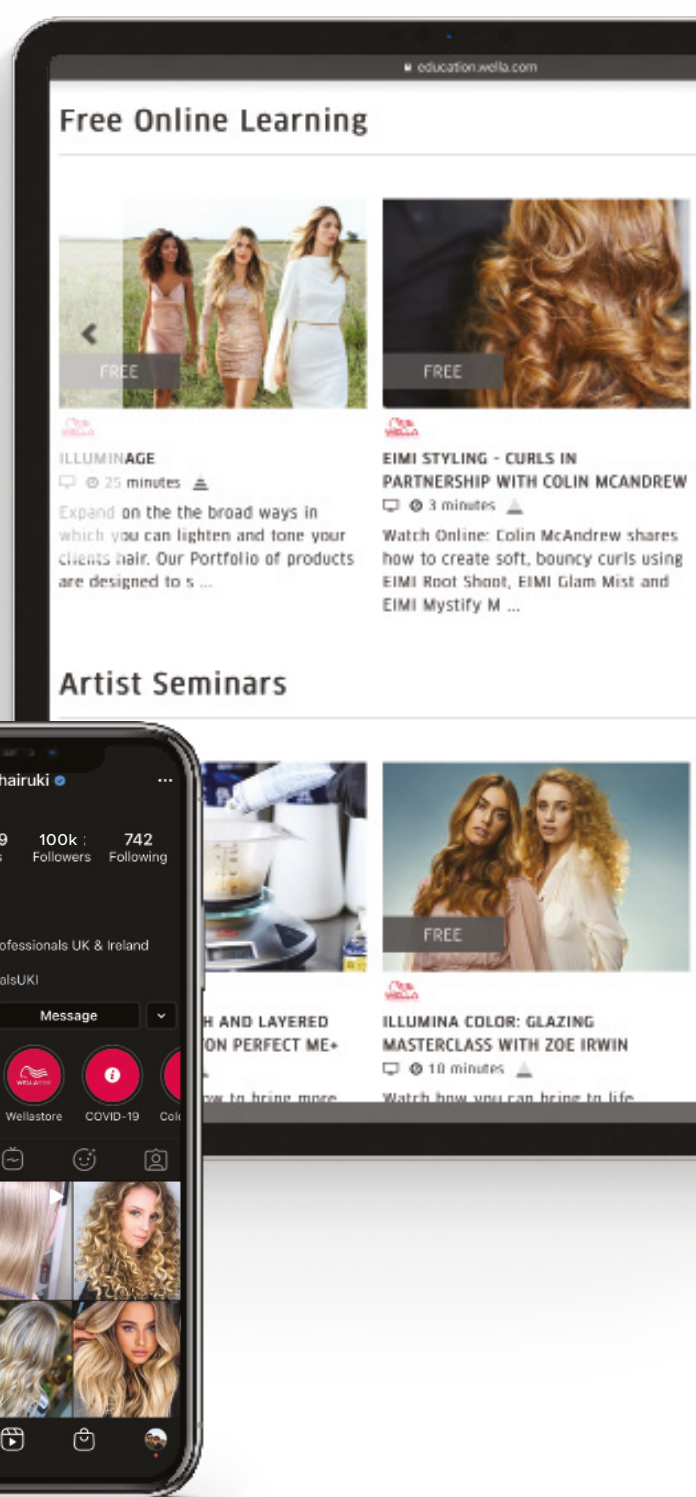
education.wella.com

Free Online Learning

FREE

FREE

ILLUMINAGE
25 minutes
Expand on the the broad ways in which you can lighten and tone your clients hair. Our Portfolio of products are designed to s ...

EIMI STYLING - CURLS IN PARTNERSHIP WITH COLIN MCANDREW
3 minutes
Watch Online: Colin McAndrew shares how to create soft, bouncy curls using EIMI Root Shoot, EIMI Glam Mist and EIMI Mystify M ...

Artist Seminars

FREE

H AND LAYERED ON PERFECT ME+
w to bring more

ILLUMINA COLOR: GLAZING MASTERCLASS WITH ZOE IRWIN
10 minutes
Watch how you can bring to life

hairuki
9 100k Followers 742 Following
ofessionals UK & Ireland
alsUKI
Message
Wellastore COVID-19 Col